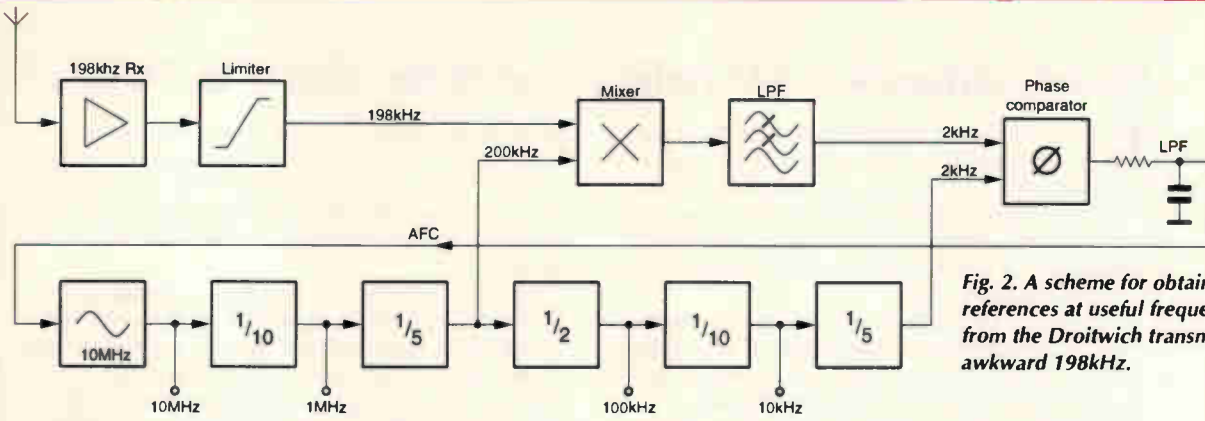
198khz Rx

Limiter

198kHz

Mixer

LPF

Phase comparator

2kHz

2kHz

LPF

200kHz

AFC

10MHz

$^1/_{10}$

$^1/_5$

$^1/_2$

$^1/_{10}$

$^1/_5$

10MHz

1MHz

100kHz

10kHz

Fig. 2. A scheme for obtai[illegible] references at useful freque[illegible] from the Droitwich transm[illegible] awkward 198kHz.